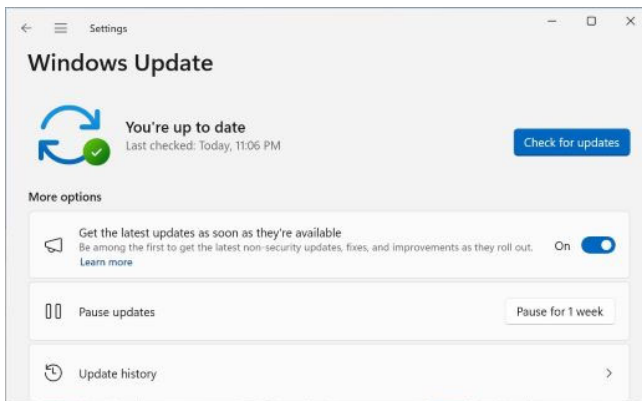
Settings

Windows Update

You're up to date
Last checked: Today, 11:06 PM

Check for updates

More options

Get the latest updates as soon as they're available
Be among the first to get the latest non-security updates, fixes, and improvements as they roll out.
Learn more

On

Pause updates

Pause for 1 week

Update history